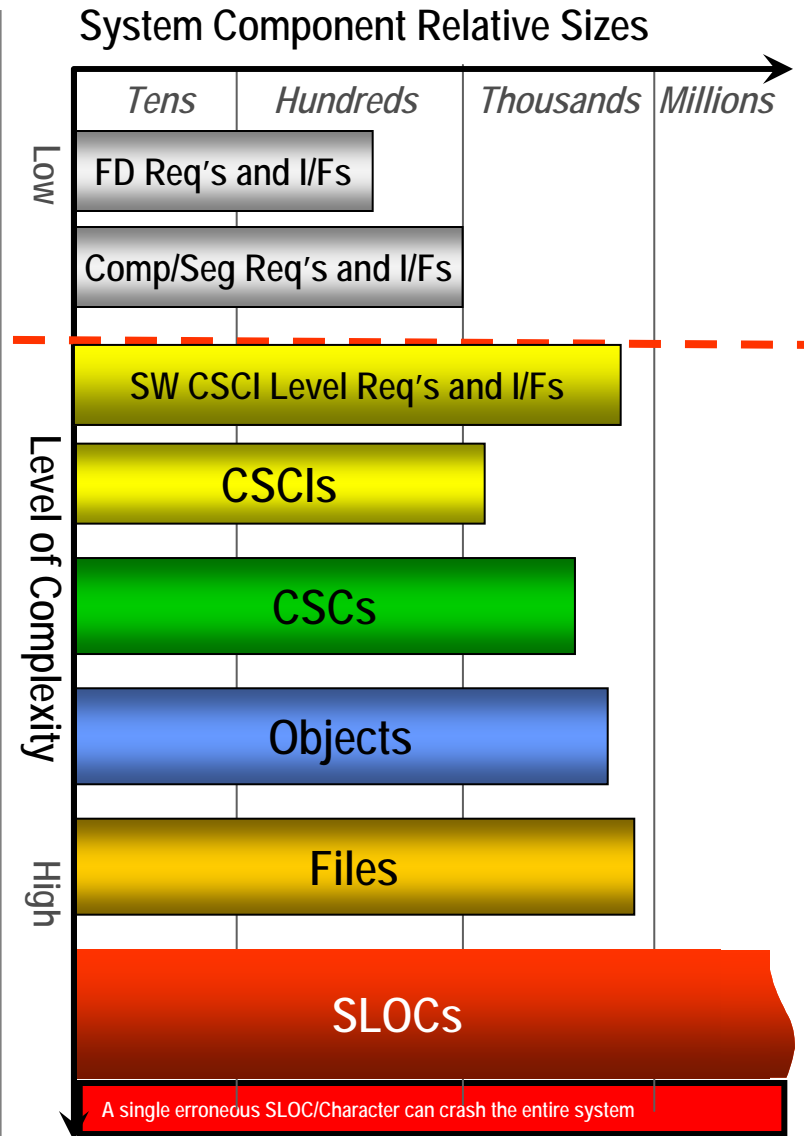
System Component Relative Sizes

Tens | Hundreds | Thousands | Millions

Low

Level of Complexity

High

FD Req's and I/Fs

Comp/Seg Req's and I/Fs

SW CSCI Level Req's and I/Fs

CSCIs

CSCs

Objects

Files

SLOCs

A single erroneous SLOC/Character can crash the entire system